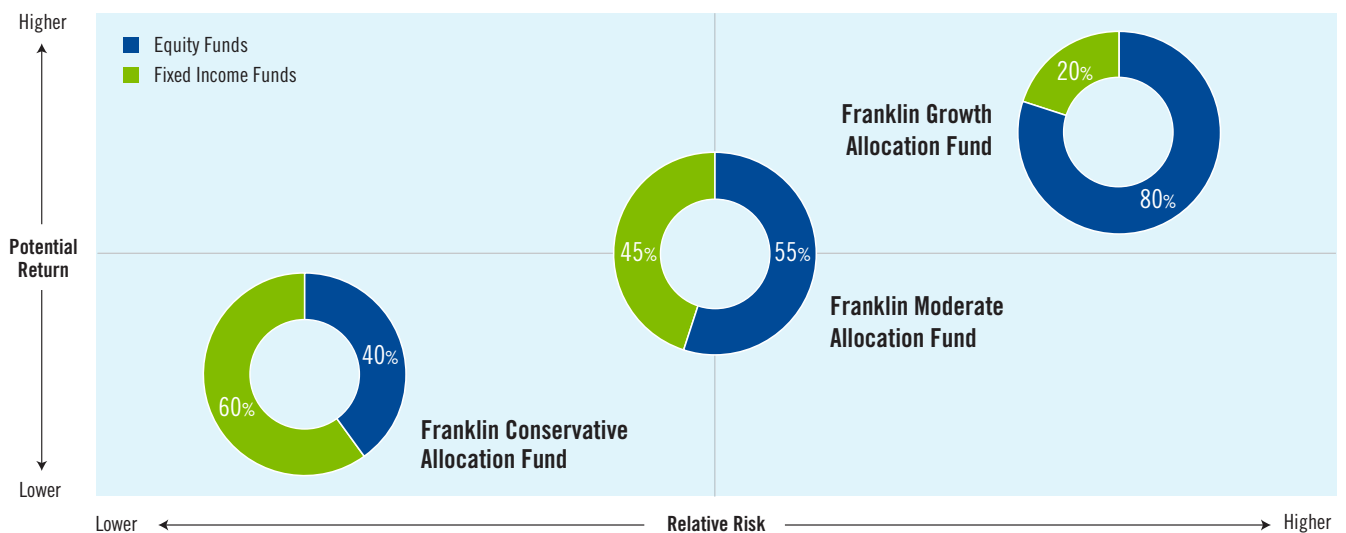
Higher

Potential Return

Lower

Equity Funds
Fixed Income Funds

20%
80%
Franklin Growth Allocation Fund

45%
55%
Franklin Moderate Allocation Fund

40%
60%
Franklin Conservative Allocation Fund

Lower
Relative Risk
Higher